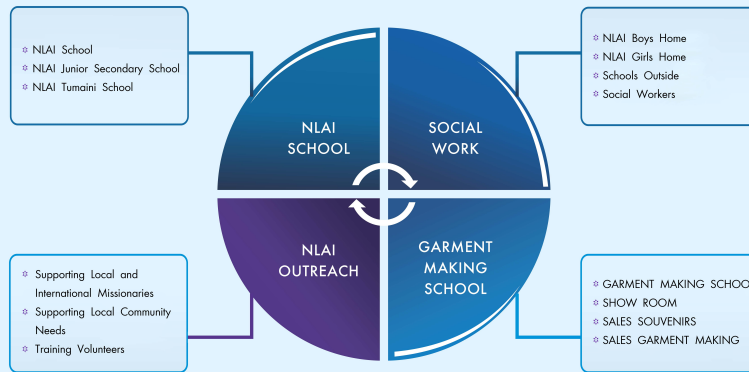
NLAI School
NLAI Junior Secondary School
NLAI Tumaini School

NLAI Boys Home
NLAI Girls Home
Schools Outside
Social Workers

NLAI SCHOOL

SOCIAL WORK

NLAI OUTREACH

GARMENT MAKING SCHOOL

Supporting Local and International Missionaries
Supporting Local Community Needs
Training Volunteers

GARMENT MAKING SCHO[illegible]
SHOW ROOM
SALES SOUVENIRS
SALES GARMENT MAKING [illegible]